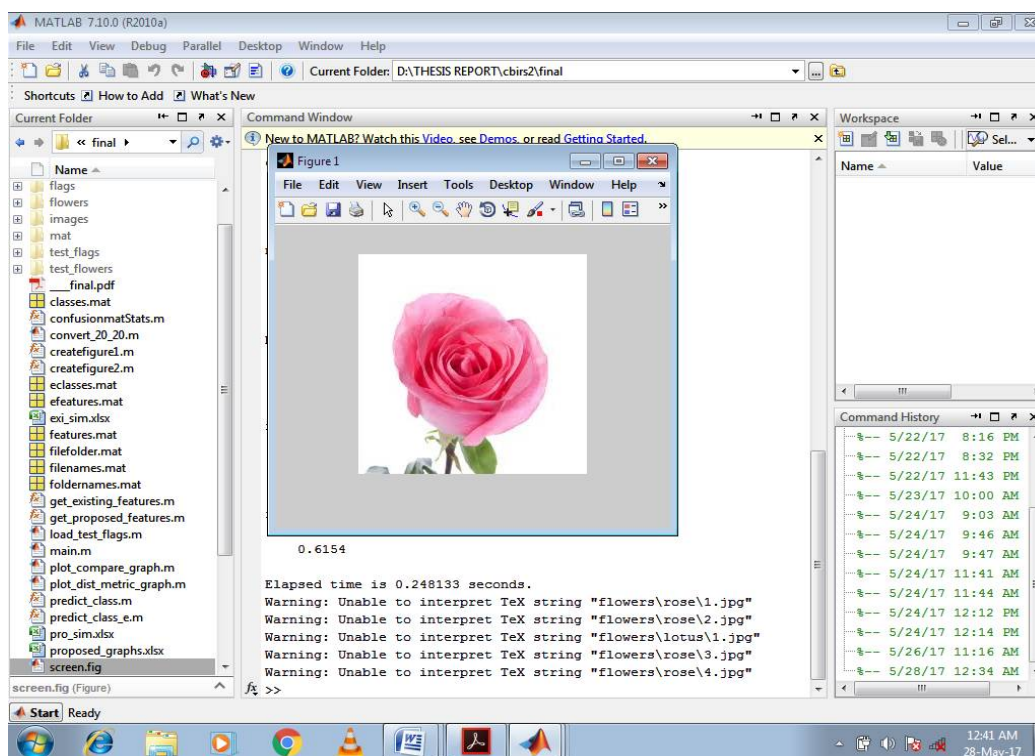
MATLAB 7.10.0 (R2010a)

File Edit View Debug Parallel Desktop Window Help

Current Folder: D:\THESIS REPORT\cbirs2\final

Shortcuts How to Add What's New

Current Folder

« final ▸

Name ▲

flags
flowers
images
mat
test_flags
test_flowers
___final.pdf
classes.mat
confusionmatStats.m
convert_20_20.m
createfigure1.m
createfigure2.m
eclasses.mat
efeatures.mat
exi_sim.xlsx
features.mat
filefolder.mat
filenames.mat
foldernames.mat
get_existing_features.m
get_proposed_features.m
load_test_flags.m
main.m
plot_compare_graph.m
plot_dist_metric_graph.m
predict_class.m
predict_class_e.m
pro_sim.xlsx
proposed_graphs.xlsx
screen.fig

screen.fig (Figure)

Command Window

New to MATLAB? Watch this Video, see Demos, or read Getting Started.

Figure 1

File Edit View Insert Tools Desktop Window Help

0.6154

Elapsed time is 0.248133 seconds.
Warning: Unable to interpret TeX string "flowers\rose\1.jpg"
Warning: Unable to interpret TeX string "flowers\rose\2.jpg"
Warning: Unable to interpret TeX string "flowers\lotus\1.jpg"
Warning: Unable to interpret TeX string "flowers\rose\3.jpg"
Warning: Unable to interpret TeX string "flowers\rose\4.jpg"
$f_x$ >>

Workspace

Sel...

Name ▲ Value

Command History

%-- 5/22/17 8:16 PM
%-- 5/22/17 8:32 PM
%-- 5/22/17 11:43 PM
%-- 5/23/17 10:00 AM
%-- 5/24/17 9:03 AM
%-- 5/24/17 9:46 AM
%-- 5/24/17 9:47 AM
%-- 5/24/17 11:41 AM
%-- 5/24/17 11:44 AM
%-- 5/24/17 12:12 PM
%-- 5/24/17 12:14 PM
%-- 5/26/17 11:16 AM
%-- 5/28/17 12:34 AM

Start Ready

12:41 AM
28-May-17